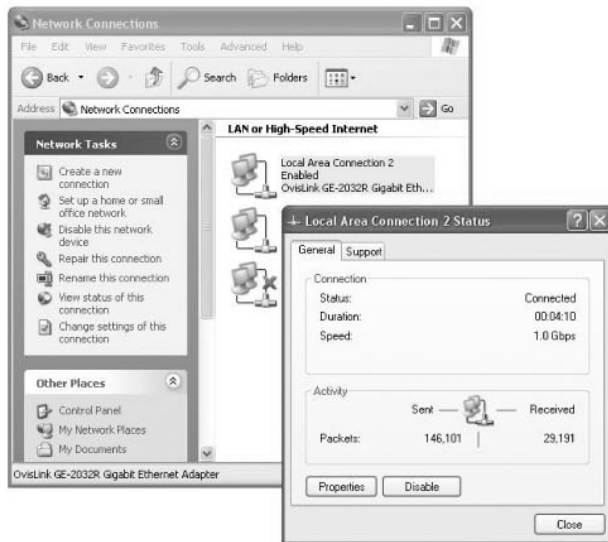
Network Connections

File Edit View Favorites Tools Advanced Help

Back Search Folders

Address Network Connections Go

Network Tasks

Create a new connection

Set up a home or small office network

Disable this network device

Repair this connection

Rename this connection

View status of this connection

Change settings of this connection

Other Places

Control Panel

My Network Places

My Documents

LAN or High-Speed Internet

Local Area Connection 2
Enabled
OvisLink GE-2032R Gigabit Eth...

OvisLink GE-2032R Gigabit Ethernet Adapter

Local Area Connection 2 Status

General Support

Connection

| | |
|---|---|
| Status: | Connected |
| Duration: | 00:04:10 |
| Speed: | 1.0 Gbps |

Activity

| | Sent | Received |
|---|---|---|
| Packets: | 146,101 | 29,191 |

Properties Disable

Close